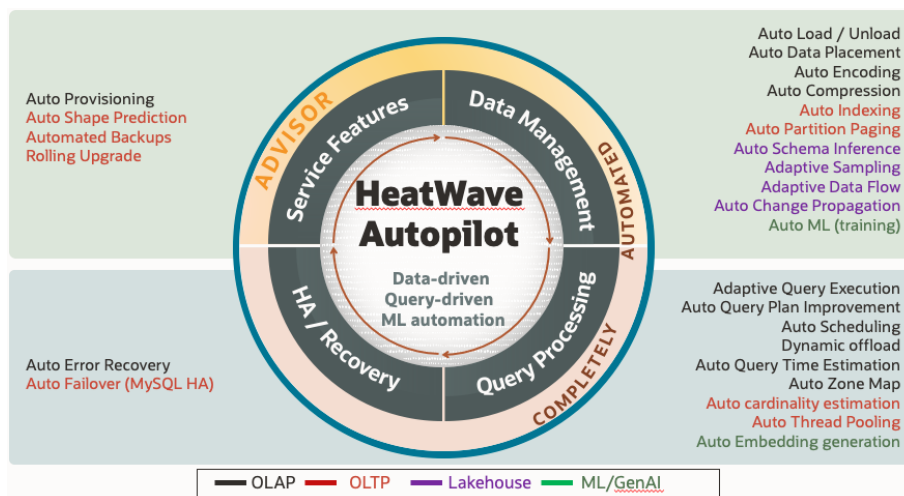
Auto Provisioning
Auto Shape Prediction
Automated Backups
Rolling Upgrade

ADVISOR
Service Features
Data Management
AUTOMATED
HeatWave
Autopilot
Data-driven
Query-driven
ML automation
HA / Recovery
Query Processing
COMPLETELY

Auto Load / Unload
Auto Data Placement
Auto Encoding
Auto Compression
Auto Indexing
Auto Partition Paging
Auto Schema Inference
Adaptive Sampling
Adaptive Data Flow
Auto Change Propagation
Auto ML (training)

Auto Error Recovery
Auto Failover (MySQL HA)

Adaptive Query Execution
Auto Query Plan Improvement
Auto Scheduling
Dynamic offload
Auto Query Time Estimation
Auto Zone Map
Auto cardinality estimation
Auto Thread Pooling
Auto Embedding generation

OLAP OLTP Lakehouse ML/GenAI